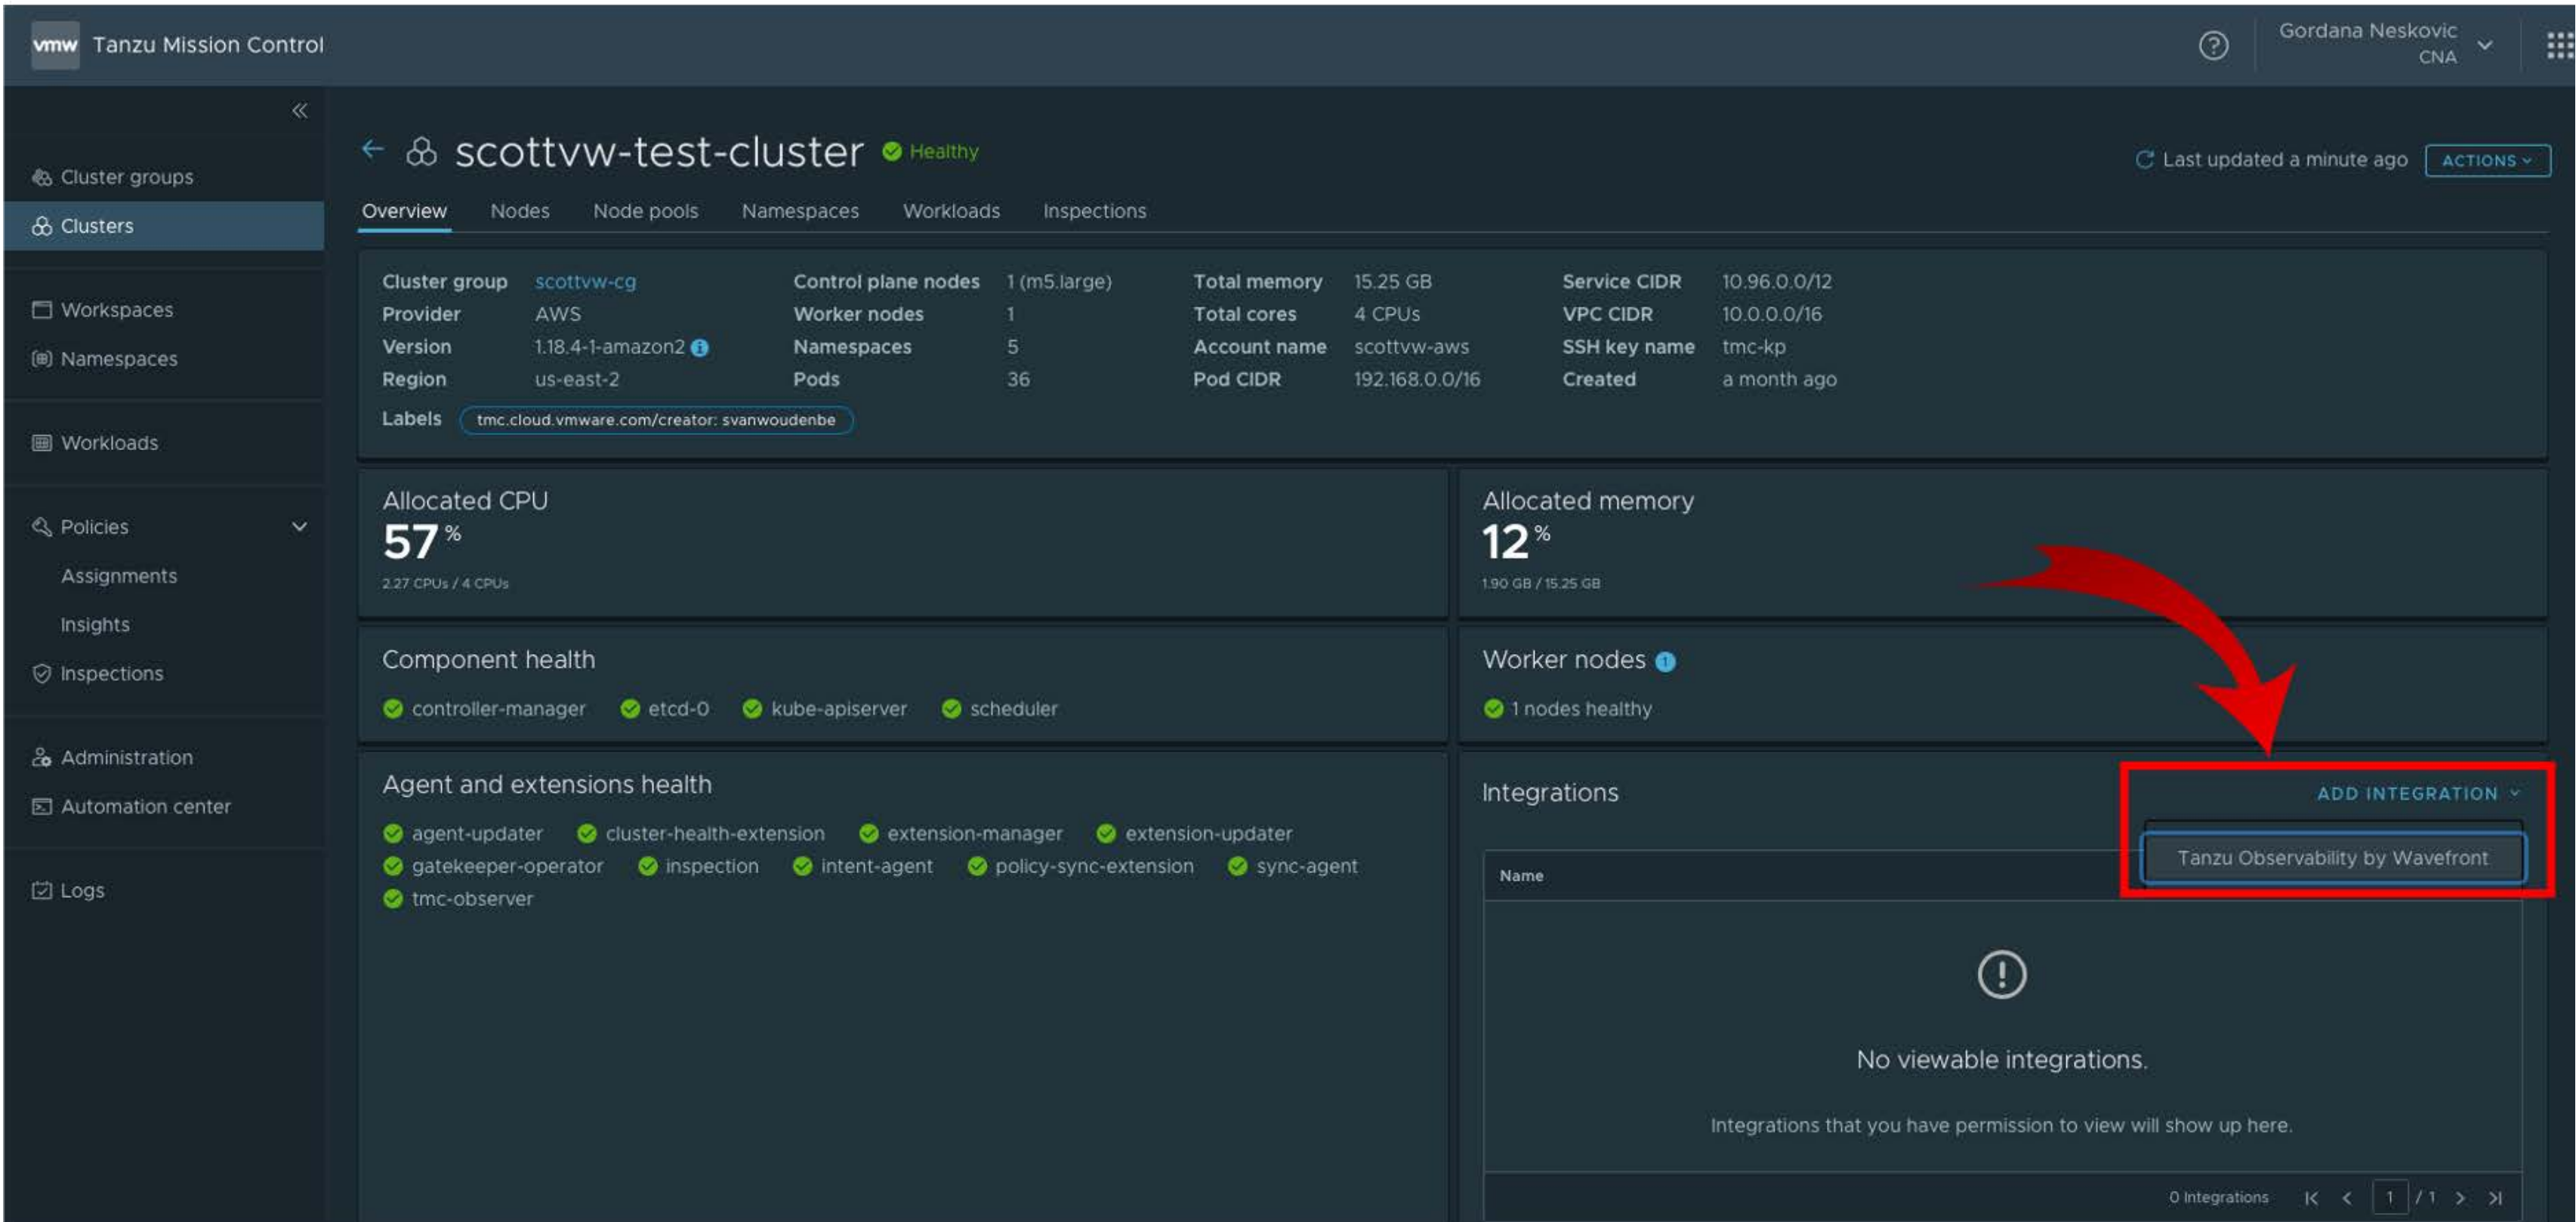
vmw Tanzu Mission Control

Gordana Neskovic
CNA

Cluster groups
Clusters
Workspaces
Namespaces
Workloads
Policies
Assignments
Insights
Inspections
Administration
Automation center
Logs

scottvw-test-cluster Healthy

Last updated a minute ago ACTIONS

Overview Nodes Node pools Namespaces Workloads Inspections

| Cluster group | scottvw-cg | Control plane nodes | 1 (m5.large) | Total memory | 15.25 GB | Service CIDR | 10.96.0.0/12 |
|---|---|---|---|---|---|---|---|
| Provider | AWS | Worker nodes | 1 | Total cores | 4 CPUs | VPC CIDR | 10.0.0.0/16 |
| Version | 1.18.4-1-amazon2 | Namespaces | 5 | Account name | scottvw-aws | SSH key name | tmc-kp |
| Region | us-east-2 | Pods | 36 | Pod CIDR | 192.168.0.0/16 | Created | a month ago |

Labels tmc.cloud.vmware.com/creator: svanwoudenbe

Allocated CPU
57 %
2.27 CPUs / 4 CPUs

Allocated memory
12 %
1.90 GB / 15.25 GB

Component health
controller-manager etcd-0 kube-apiserver scheduler

Worker nodes
1 nodes healthy

Agent and extensions health
agent-updater cluster-health-extension extension-manager extension-updater gatekeeper-operator inspection intent-agent policy-sync-extension sync-agent tmc-observer

Integrations
ADD INTEGRATION
Tanzu Observability by Wavefront
Name

No viewable integrations.

Integrations that you have permission to view will show up here.

0 Integrations 1 / 1